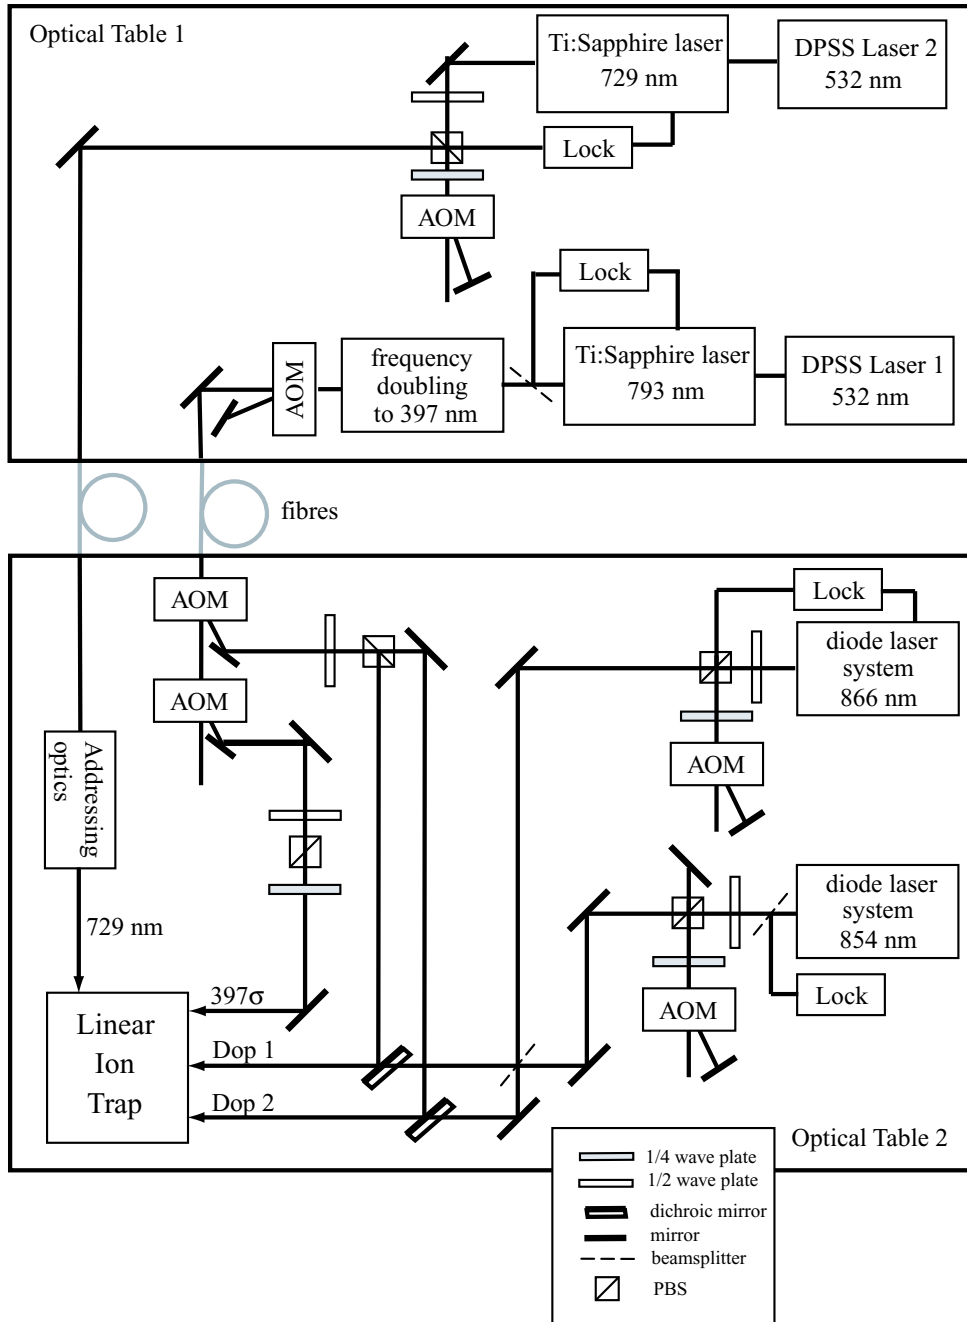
Optical Table 1

Ti:Sapphire laser 729 nm

DPSS Laser 2 532 nm

Lock

AOM

Lock

AOM

frequency doubling to 397 nm

Ti:Sapphire laser 793 nm

DPSS Laser 1 532 nm

fibres

AOM

AOM

Addressing optics

729 nm

Lock

diode laser system 866 nm

AOM

diode laser system 854 nm

Lock

AOM

Linear Ion Trap

397σ

Dop 1

Dop 2

Optical Table 2

1/4 wave plate
1/2 wave plate
dichroic mirror
mirror
beamsplitter
PBS